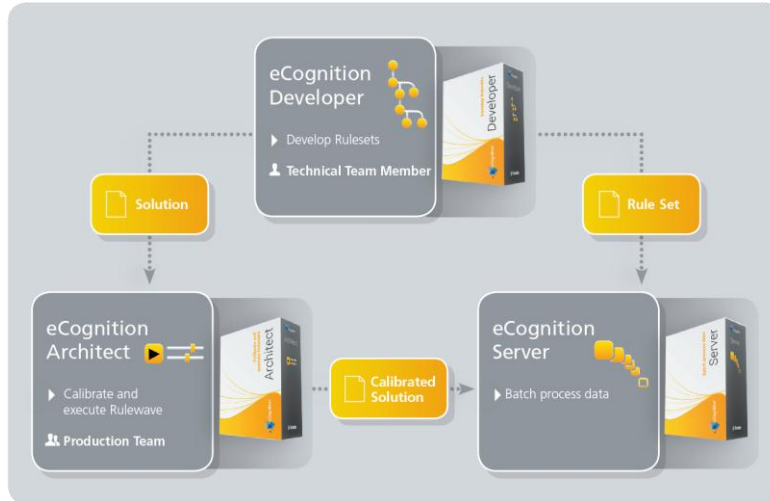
eCognition Developer

Develop Rulesets

Technical Team Member

Developer

Solution

Rule Set

eCognition Architect

Calibrate and execute Rulewave

Production Team

Architect

Calibrated Solution

eCognition Server

Batch process data

Server